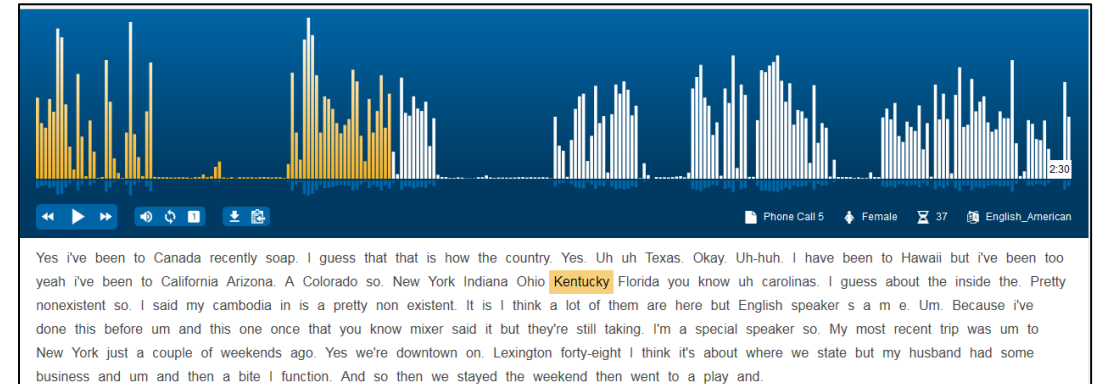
2:30

1

Phone Call 5 Female 37 English_American

Yes i've been to Canada recently soap. I guess that that is how the country. Yes. Uh uh Texas. Okay. Uh-huh. I have been to Hawaii but i've been too yeah i've been to California Arizona. A Colorado so. New York Indiana Ohio Kentucky Florida you know uh carolinas. I guess about the inside the. Pretty nonexistent so. I said my cambodia in is a pretty non existent. It is I think a lot of them are here but English speaker s a m e. Um. Because i've done this before um and this one once that you know mixer said it but they're still taking. I'm a special speaker so. My most recent trip was um to New York just a couple of weekends ago. Yes we're downtown on. Lexington forty-eight I think it's about where we state but my husband had some business and um and then a bite I function. And so then we stayed the weekend then went to a play and.